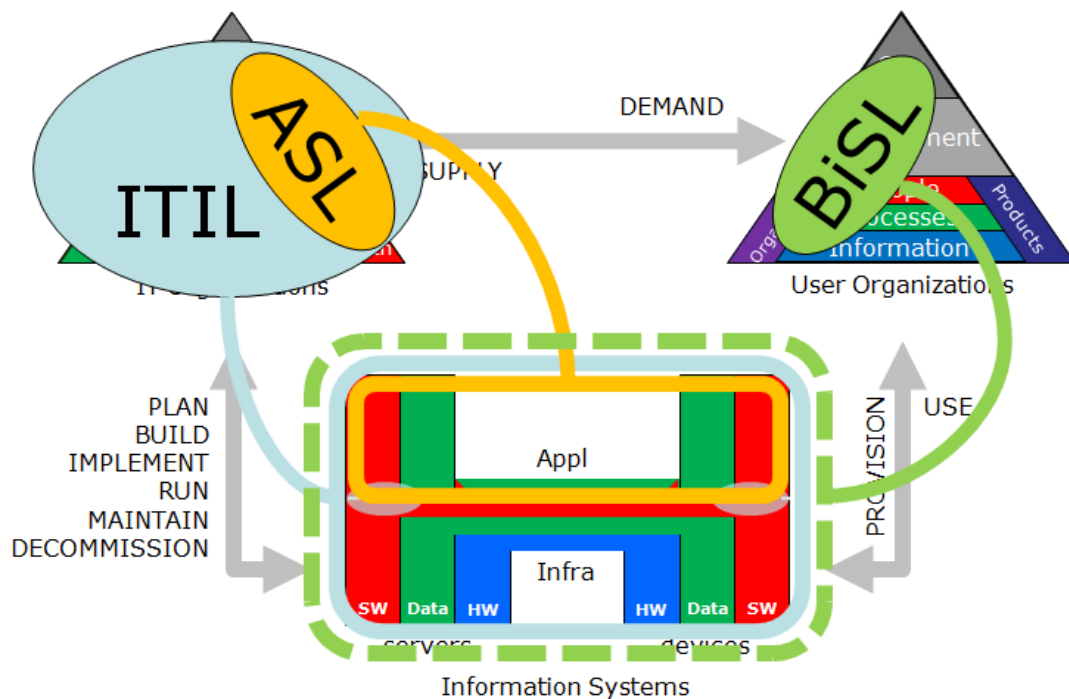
ITIL

ASL

DEMAND

SUPPLY

BiSL

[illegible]ment

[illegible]ple

Products

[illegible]ocesses

Information

Org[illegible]

User Organizations

IT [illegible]

PLAN
BUILD
IMPLEMENT
RUN
MAINTAIN
DECOMMISSION

Appl

Infra

SW

Data

HW

HW

Data

SW

servers

devices

PROVISION

USE

Information Systems